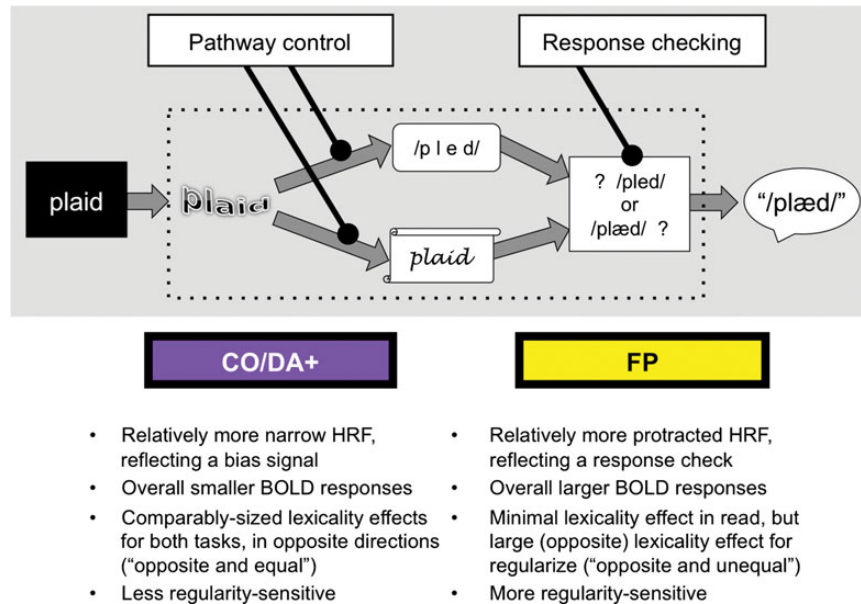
Pathway control

Response checking

plaid

plaid

/p l e d/

plaid

? /pled/ or /plæd/ ?

"/plæd/"

CO/DA+

FP

- Relatively more narrow HRF, reflecting a bias signal
- Overall smaller BOLD responses
- Comparably-sized lexicality effects for both tasks, in opposite directions ("opposite and equal")
- Less regularity-sensitive

- Relatively more protracted HRF, reflecting a response check
- Overall larger BOLD responses
- Minimal lexicality effect in read, but large (opposite) lexicality effect for regularize ("opposite and unequal")
- More regularity-sensitive